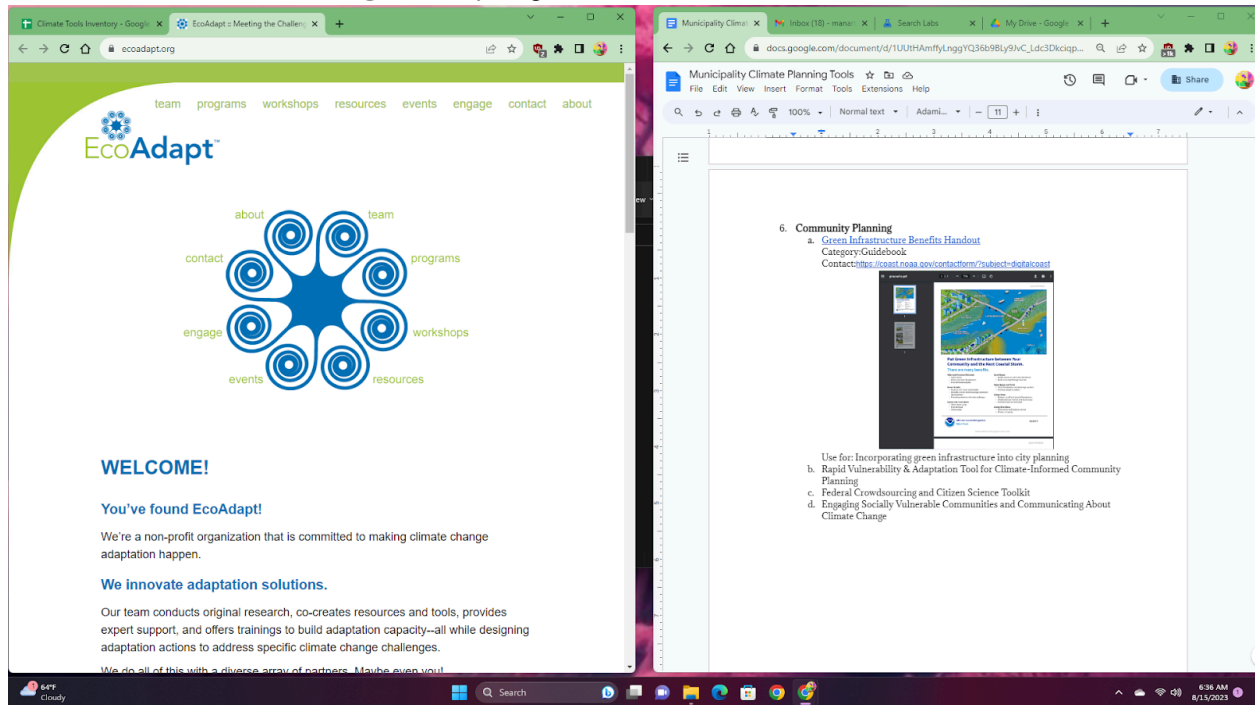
Climate Tools Inventory - Google ×
EcoAdapt :: Meeting the Challenge ×
+
ecoadapt.org

team programs workshops resources events engage contact about

EcoAdapt™

about team contact programs engage workshops events resources

WELCOME!

You've found EcoAdapt!

We're a non-profit organization that is committed to making climate change adaptation happen.

We innovate adaptation solutions.

Our team conducts original research, co-creates resources and tools, provides expert support, and offers trainings to build adaptation capacity--all while designing adaptation actions to address specific climate change challenges.

We do all of this with a diverse array of partners. Maybe even you!

Municipality Climat ×
Inbox (18) - manan ×
Search Labs ×
My Drive - Google ×
+
docs.google.com/document/d/1UUtHAmffyLnggYQ36b9BLy9JvC_Ldc3Dkciqp...

Municipality Climate Planning Tools
File Edit View Insert Format Tools Extensions Help
Share
100% Normal text Adami... 11

6. Community Planning
a. Green Infrastructure Benefits Handout
Category:Guidebook
Contact:https://coast.noaa.gov/contactform/?subject=digitalcoast

Put Green Infrastructure Between Your Community and the Next Coastal Storm.

Use for: Incorporating green infrastructure into city planning
b. Rapid Vulnerability & Adaptation Tool for Climate-Informed Community Planning
c. Federal Crowdsourcing and Citizen Science Toolkit
d. Engaging Socially Vulnerable Communities and Communicating About Climate Change

64°F
Cloudy
Search
6:36 AM
8/15/2023